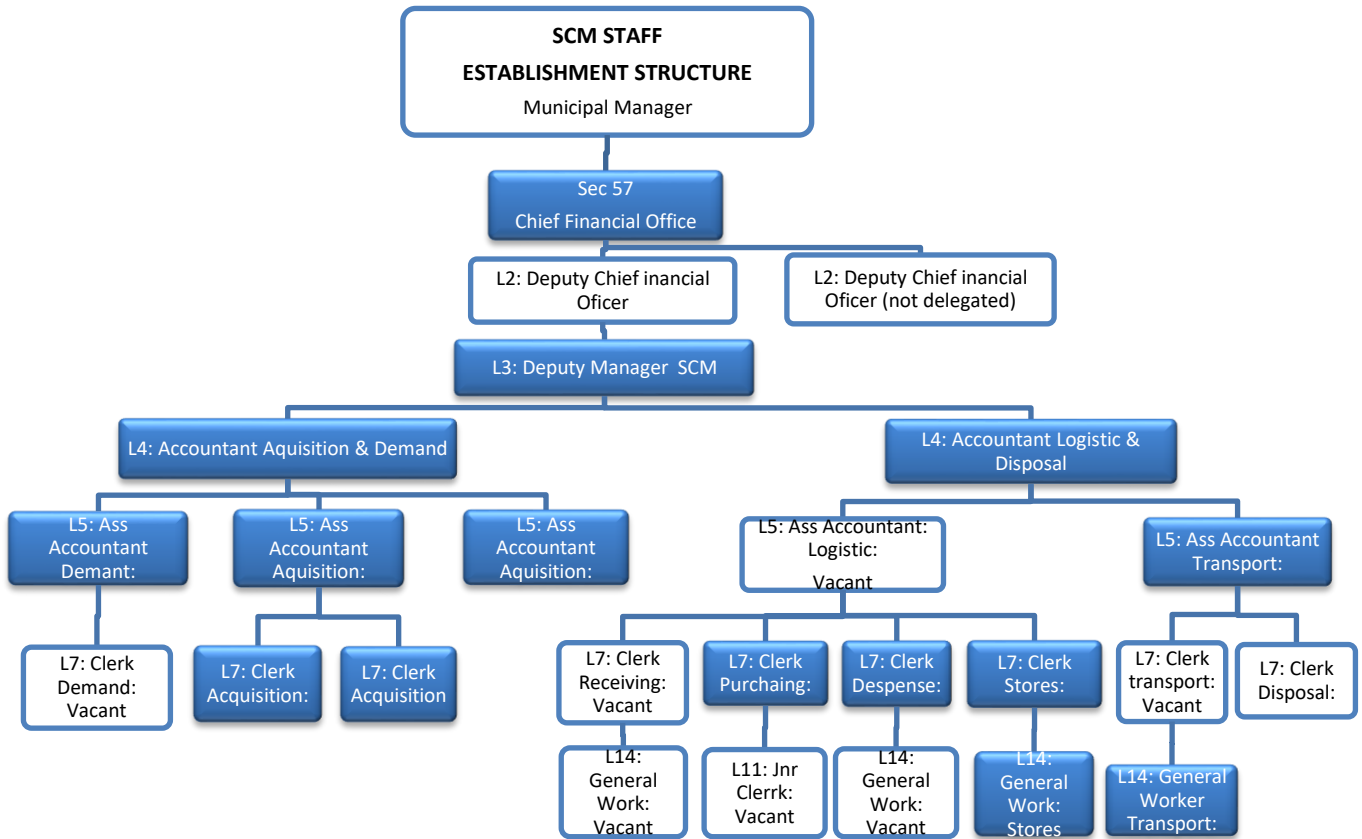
SCM STAFF
ESTABLISHMENT STRUCTURE
Municipal Manager

Sec 57
Chief Financial Office

L2: Deputy Chief inancial Oficer

L2: Deputy Chief inancial Oficer (not delegated)

L3: Deputy Manager SCM

L4: Accountant Aquisition & Demand

L4: Accountant Logistic & Disposal

L5: Ass Accountant Demant:

L5: Ass Accountant Aquisition:

L5: Ass Accountant Aquisition:

L5: Ass Accountant: Logistic: Vacant

L5: Ass Accountant Transport:

L7: Clerk Demand: Vacant

L7: Clerk Acquisition:

L7: Clerk Acquisition

L7: Clerk Receiving: Vacant

L7: Clerk Purchaing:

L7: Clerk Despense:

L7: Clerk Stores:

L7: Clerk transport: Vacant

L7: Clerk Disposal:

L14: General Work: Vacant

L11: Jnr Clerrk: Vacant

L14: General Work: Vacant

L14: General Work: Stores

L14: General Worker Transport: